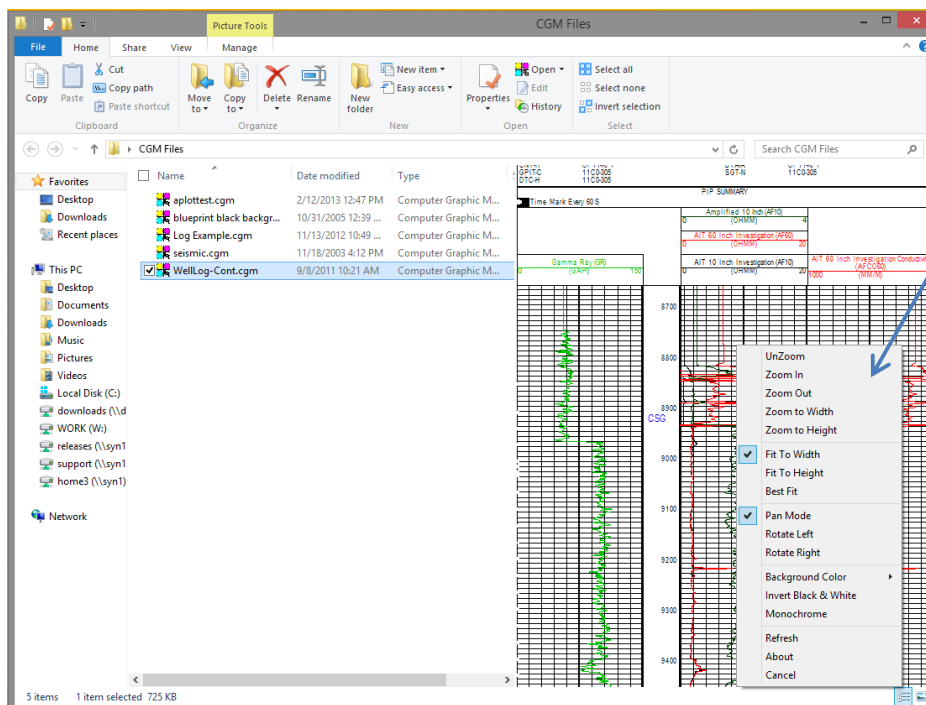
Picture Tools CGM Files

File Home Share View Manage

Copy Paste Cut Copy path Paste shortcut Clipboard

Move to Copy to Delete Rename Organize

New folder New item Easy access New

Properties Open Edit History Open

Select all Select none Invert selection Select

CGM Files

Search CGM Files

Favorites
Desktop
Downloads
Recent places

This PC
Desktop
Documents
Downloads
Music
Pictures
Videos
Local Disk (C:)
downloads (\\d
WORK (W:)
releases (\\syn1
support (\\syn1
home3 (\\syn1)

Network

| Name | Date modified | Type |
|---|---|---|
| aplottest.cgm | 2/12/2013 12:47 PM | Computer Graphic M... |
| blueprint black backgr... | 10/31/2005 12:39 ... | Computer Graphic M... |
| Log Example.cgm | 11/13/2012 10:49 ... | Computer Graphic M... |
| seismic.cgm | 11/18/2003 4:12 PM | Computer Graphic M... |
| WellLog-Cont.cgm | 9/8/2011 10:21 AM | Computer Graphic M... |

GPIT-C 11C0-305
DTC-H 11C0-305
SGT-N 11C0-305
PIP SUMMARY
Time Mark Every 60 S
Amplified 10 Inch (AF10)
0 (OHMM) 4
AIT 60 Inch Investigation (AF60)
0 (OHMM) 20
Gamma Ray (GR)
0 (GAPI) 150
AIT 10 Inch Investigation (AF10)
0 (OHMM) 20
AIT 60 Inch Investigation Conductivi
(AFCO60)
1000 (MM/M)

8700
8800
8900
CSG
9000
9100
9200
9300
9400

UnZoom
Zoom In
Zoom Out
Zoom to Width
Zoom to Height
Fit To Width
Fit To Height
Best Fit
Pan Mode
Rotate Left
Rotate Right
Background Color
Invert Black & White
Monochrome
Refresh
About
Cancel

5 items 1 item selected 725 KB